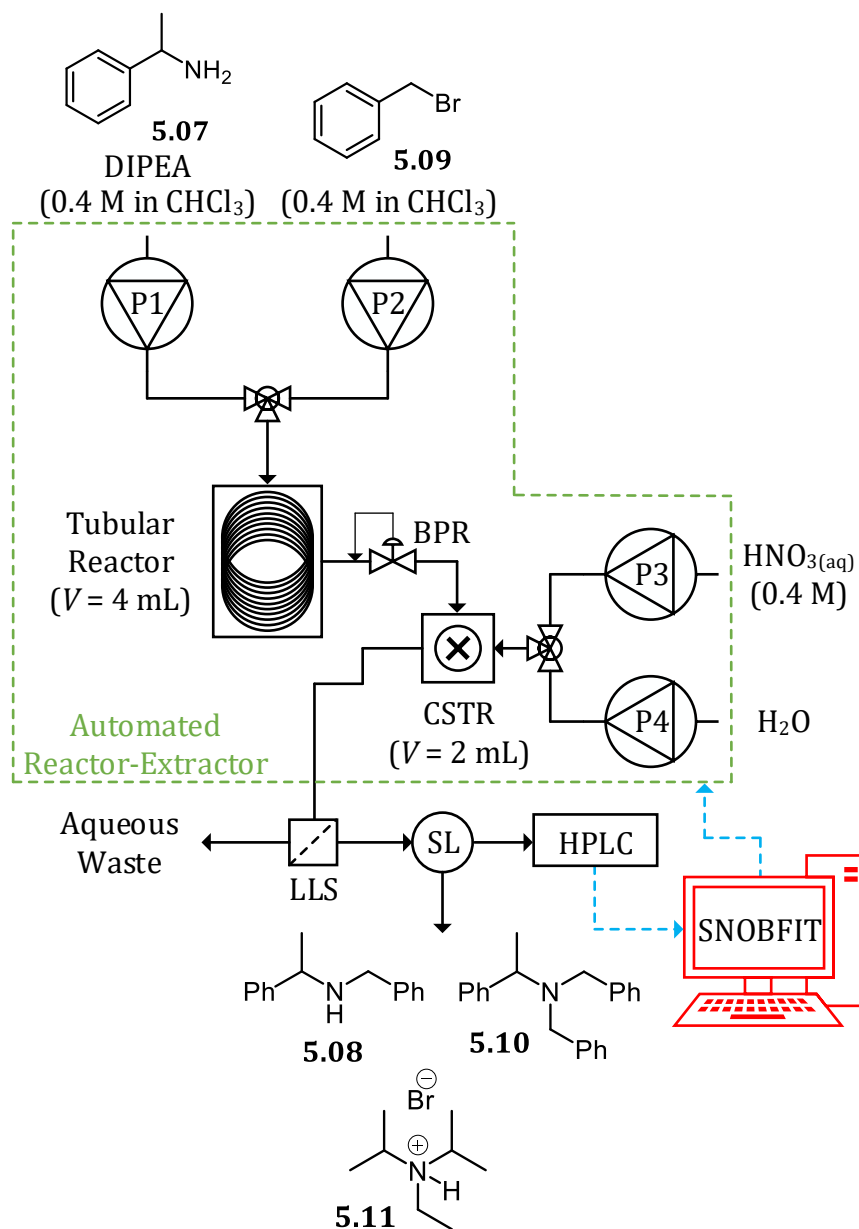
NH$_2$

5.07

DIPEA

(0.4 M in CHCl$_3$)

Br

5.09

(0.4 M in CHCl$_3$)

P1

P2

Tubular Reactor ($V$ = 4 mL)

BPR

P3

HNO$_{3(aq)}$ (0.4 M)

P4

H$_2$O

CSTR ($V$ = 2 mL)

Automated Reactor-Extractor

Aqueous Waste

LLS

SL

HPLC

SNOBFIT

Ph N H Ph

5.08

Ph N Ph Ph

5.10

Br$^{\ominus}$

N$^{\oplus}$ H

5.11